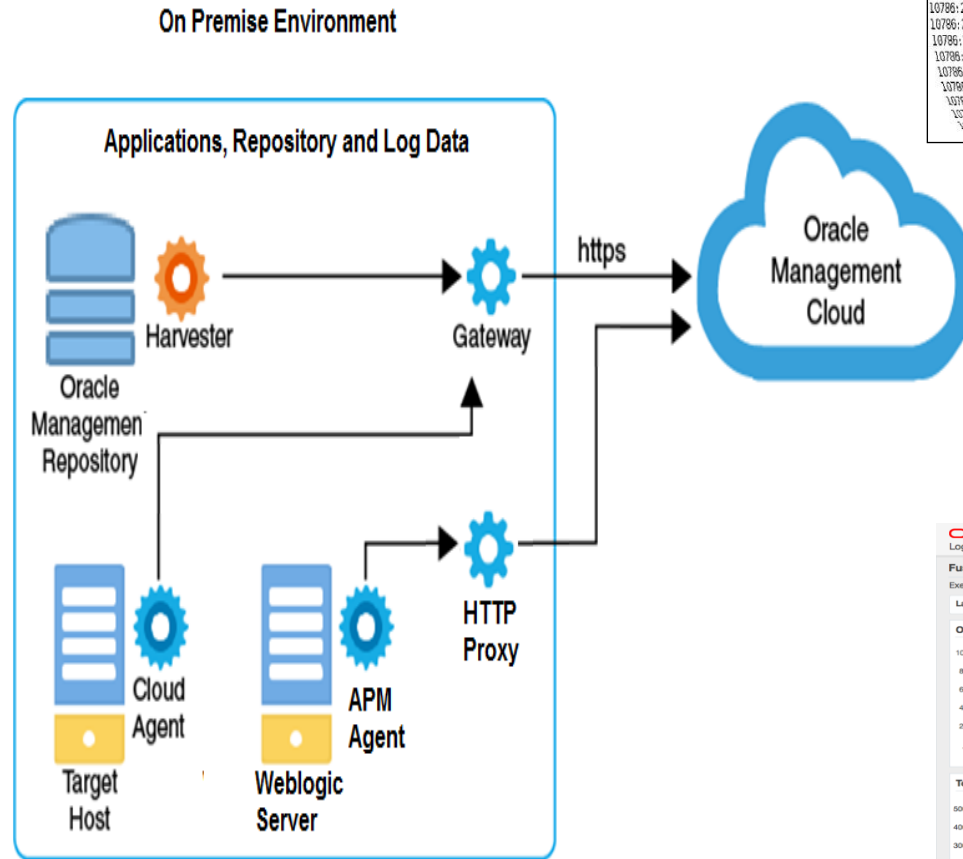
On Premise Environment

Applications, Repository and Log Data

Harvester

Gateway

https

Oracle Management Cloud

Oracle Managemen Repository

Cloud Agent

Target Host

APM Agent

Weblogic Server

HTTP Proxy